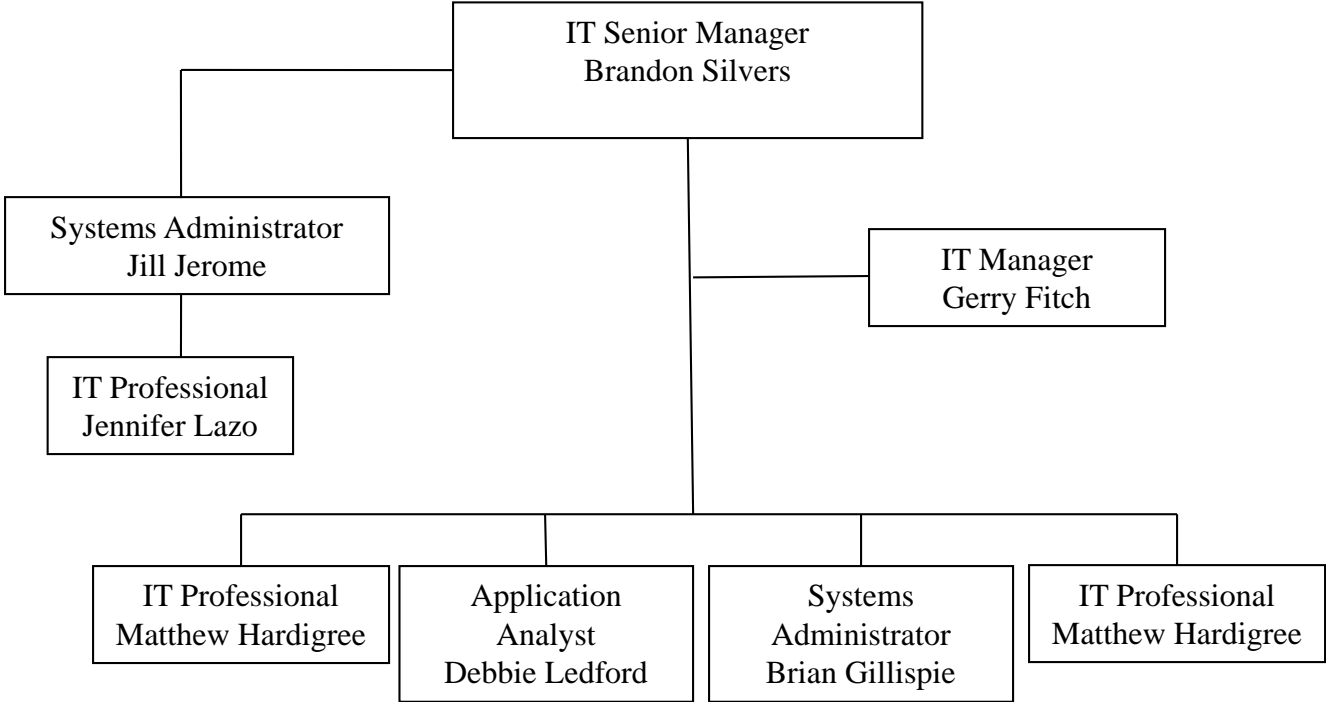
IT Senior Manager
Brandon Silvers

Systems Administrator
Jill Jerome

IT Manager
Gerry Fitch

IT Professional
Jennifer Lazo

IT Professional
Matthew Hardigree

Application
Analyst
Debbie Ledford

Systems
Administrator
Brian Gillispie

IT Professional
Matthew Hardigree